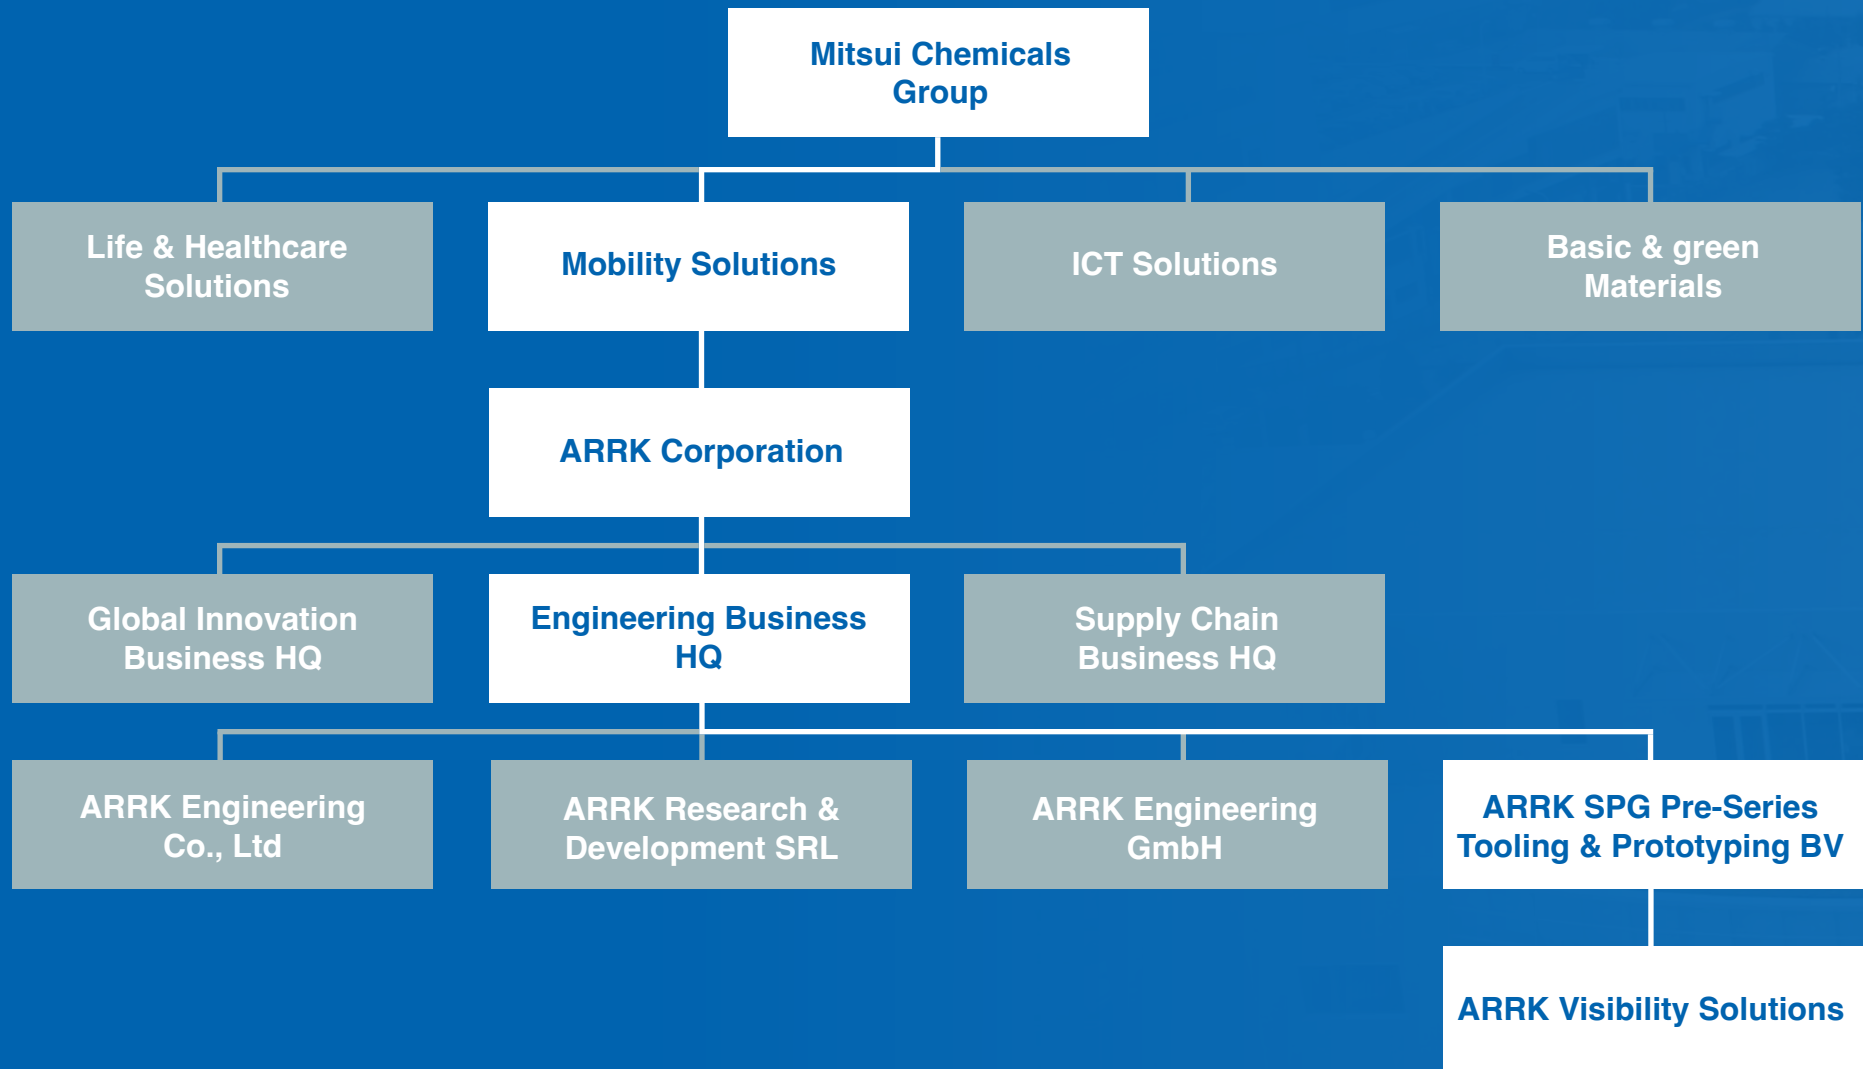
Mitsui Chemicals Group

Life & Healthcare Solutions

Mobility Solutions

ICT Solutions

Basic & green Materials

ARRK Corporation

Global Innovation Business HQ

Engineering Business HQ

Supply Chain Business HQ

ARRK Engineering Co., Ltd

ARRK Research & Development SRL

ARRK Engineering GmbH

ARRK SPG Pre-Series Tooling & Prototyping BV

ARRK Visibility Solutions